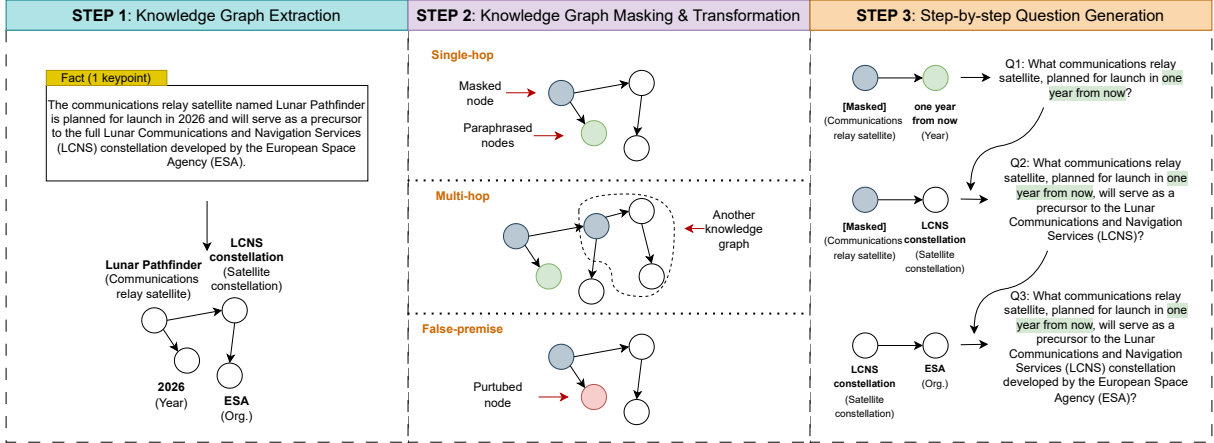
STEP 1: Knowledge Graph Extraction

Fact (1 keypoint)

The communications relay satellite named Lunar Pathfinder is planned for launch in 2026 and will serve as a precursor to the full Lunar Communications and Navigation Services (LCNS) constellation developed by the European Space Agency (ESA).

Lunar Pathfinder (Communications relay satellite)

LCNS constellation (Satellite constellation)

2026 (Year)

ESA (Org.)

STEP 2: Knowledge Graph Masking & Transformation

Single-hop

Masked node

Paraphrased nodes

Multi-hop

Another knowledge graph

False-premise

Purtubed node

STEP 3: Step-by-step Question Generation

[Masked] (Communications relay satellite)

one year from now (Year)

Q1: What communications relay satellite, planned for launch in one year from now?

[Masked] (Communications relay satellite)

LCNS constellation (Satellite constellation)

Q2: What communications relay satellite, planned for launch in one year from now, will serve as a precursor to the Lunar Communications and Navigation Services (LCNS)?

LCNS constellation (Satellite constellation)

ESA (Org.)

Q3: What communications relay satellite, planned for launch in one year from now, will serve as a precursor to the Lunar Communications and Navigation Services (LCNS) constellation developed by the European Space Agency (ESA)?